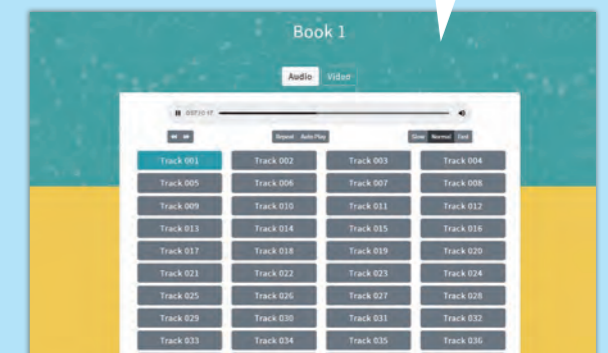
Book 1

Audio Video

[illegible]

Repeat Auto Play

Slow Normal Fast

| | | | |
|---|---|---|---|
| Track 001 | Track 002 | Track 003 | Track 004 |
| Track 005 | Track 006 | Track 007 | Track 008 |
| Track 009 | Track 010 | Track 011 | Track 012 |
| Track 013 | Track 014 | Track 015 | Track 016 |
| Track 017 | Track 018 | Track 019 | Track 020 |
| Track 021 | Track 022 | Track 023 | Track 024 |
| Track 025 | Track 026 | Track 027 | Track 028 |
| Track 029 | Track 030 | Track 031 | Track 032 |
| Track 033 | Track 034 | Track 035 | Track 036 |